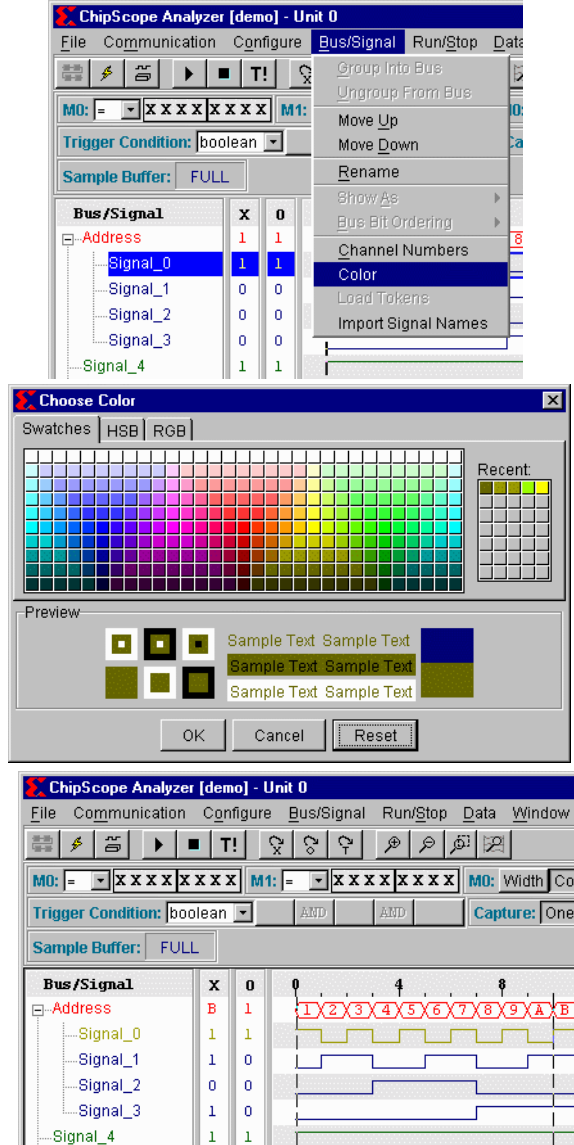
ChipScope Analyzer [demo] - Unit 0
File Communication Configure Bus/Signal Run/Stop Data

T!

M0: = XXXX XXXX M1:

Trigger Condition: boolean

Sample Buffer: FULL

| Bus/Signal | X | 0 |
|---|---|---|
| Address | 1 | 1 |
| Signal_0 | 1 | 1 |
| Signal_1 | 0 | 0 |
| Signal_2 | 0 | 0 |
| Signal_3 | 0 | 0 |
| Signal_4 | 1 | 1 |

Group Into Bus
Ungroup From Bus
Move Up
Move Down
Rename
Show As
Bus Bit Ordering
Channel Numbers
Color
Load Tokens
Import Signal Names

Choose Color
Swatches HSB RGB
Recent:
Preview
Sample Text Sample Text
Sample Text Sample Text
Sample Text Sample Text
OK Cancel Reset

ChipScope Analyzer [demo] - Unit 0
File Communication Configure Bus/Signal Run/Stop Data Window

T!

M0: = XXXX XXXX M1: = XXXX XXXX M0: Width Co

Trigger Condition: boolean AND AND Capture: One

Sample Buffer: FULL

| Bus/Signal | X | 0 |
|---|---|---|
| Address | B | 1 |
| Signal_0 | 1 | 1 |
| Signal_1 | 1 | 0 |
| Signal_2 | 0 | 0 |
| Signal_3 | 1 | 0 |
| Signal_4 | 1 | 1 |

0 4 8
1 2 3 4 5 6 7 8 9 A B